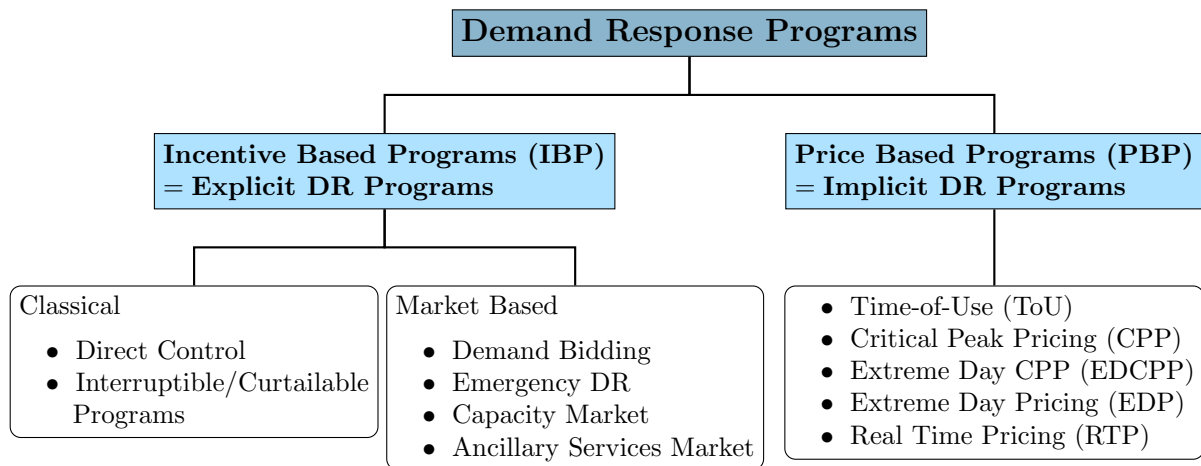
Demand Response Programs

Incentive Based Programs (IBP) = Explicit DR Programs

Price Based Programs (PBP) = Implicit DR Programs

Classical

- Direct Control
- Interruptible/Curtailable Programs

Market Based

- Demand Bidding
- Emergency DR
- Capacity Market
- Ancillary Services Market

- Time-of-Use (ToU)
- Critical Peak Pricing (CPP)
- Extreme Day CPP (EDCPP)
- Extreme Day Pricing (EDP)
- Real Time Pricing (RTP)